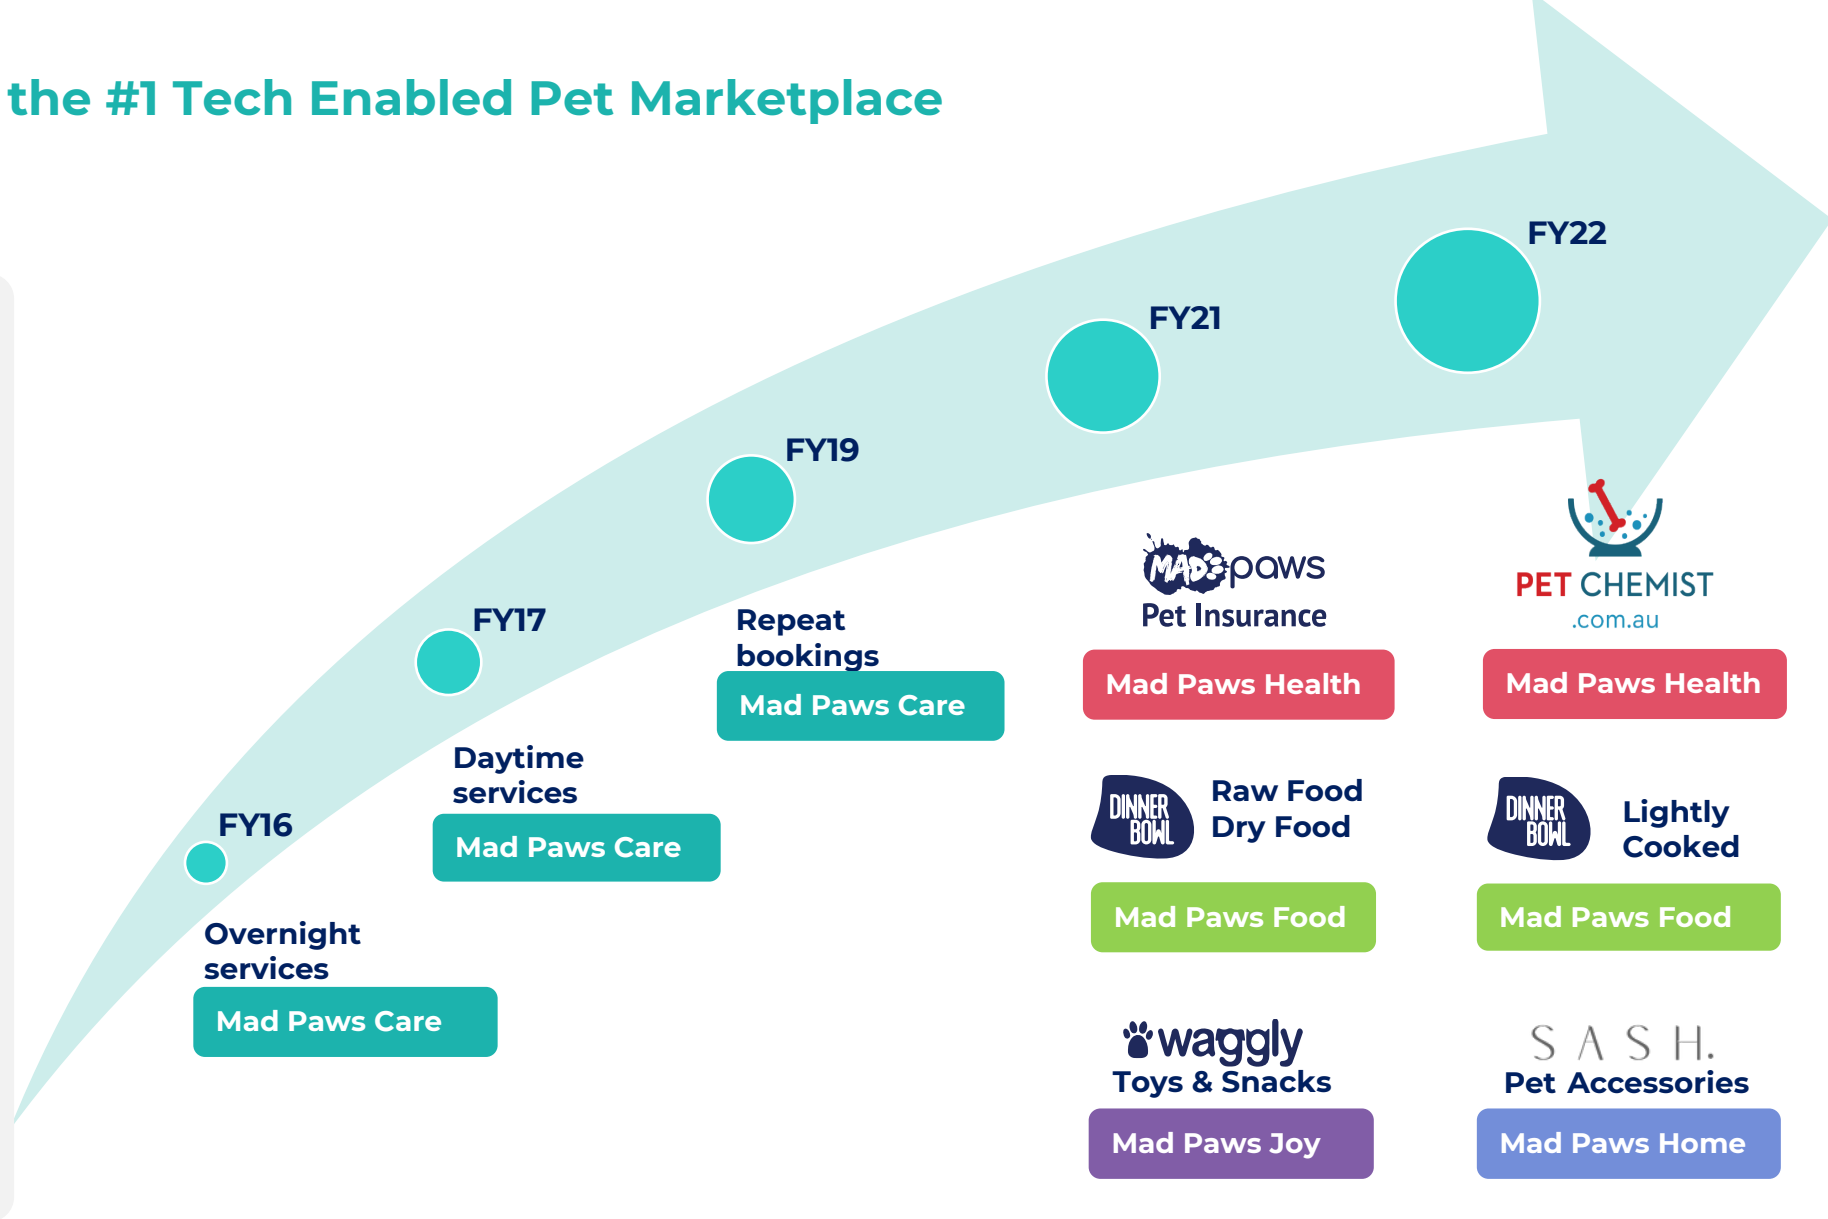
the #1 Tech Enabled Pet Marketplace

FY16

Overnight services

Mad Paws Care

FY17

Daytime services

Mad Paws Care

FY19

Repeat bookings

Mad Paws Care

FY21

MAD paws
Pet Insurance

Mad Paws Health

DINNER BOWL Raw Food Dry Food

Mad Paws Food

waggly
Toys & Snacks

Mad Paws Joy

FY22

PET CHEMIST .com.au

Mad Paws Health

DINNER BOWL Lightly Cooked

Mad Paws Food

SASH.
Pet Accessories

Mad Paws Home